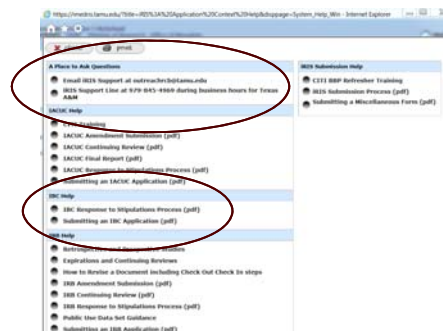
https://irisdirs.tamu.edu/?title=IRIS%3A%20Application%20Context%20Help&dsppage=System_Help_Win - Internet Explorer

Print

A Place to Ask Questions

Email IRIS Support at outreach@tamu.edu

IRIS Support Line at 979-845-4969 during business hours for Texas A&M

IACUC Help

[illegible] Training

IACUC Amendment Submission (pdf)

IACUC Continuing Review (pdf)

IACUC Final Report (pdf)

IACUC Response to Stipulations Process (pdf)

Submitting an IACUC Application (pdf)

IBC Help

IBC Response to Stipulations Process (pdf)

Submitting an IBC Application (pdf)

IRB Help

Retrospective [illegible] Studies

Expirations and Continuing Reviews

How to Revise a Document including Check Out Check In steps

IRB Amendment Submission (pdf)

IRB Continuing Review (pdf)

IRB Response to Stipulations Process (pdf)

Public Use Data Set Guidance

Submitting an IRB Application (pdf)

IRIS Submission Help

CITI RBP Refresher Training

IRIS Submission Process (pdf)

Submitting a Miscellaneous Form (pdf)